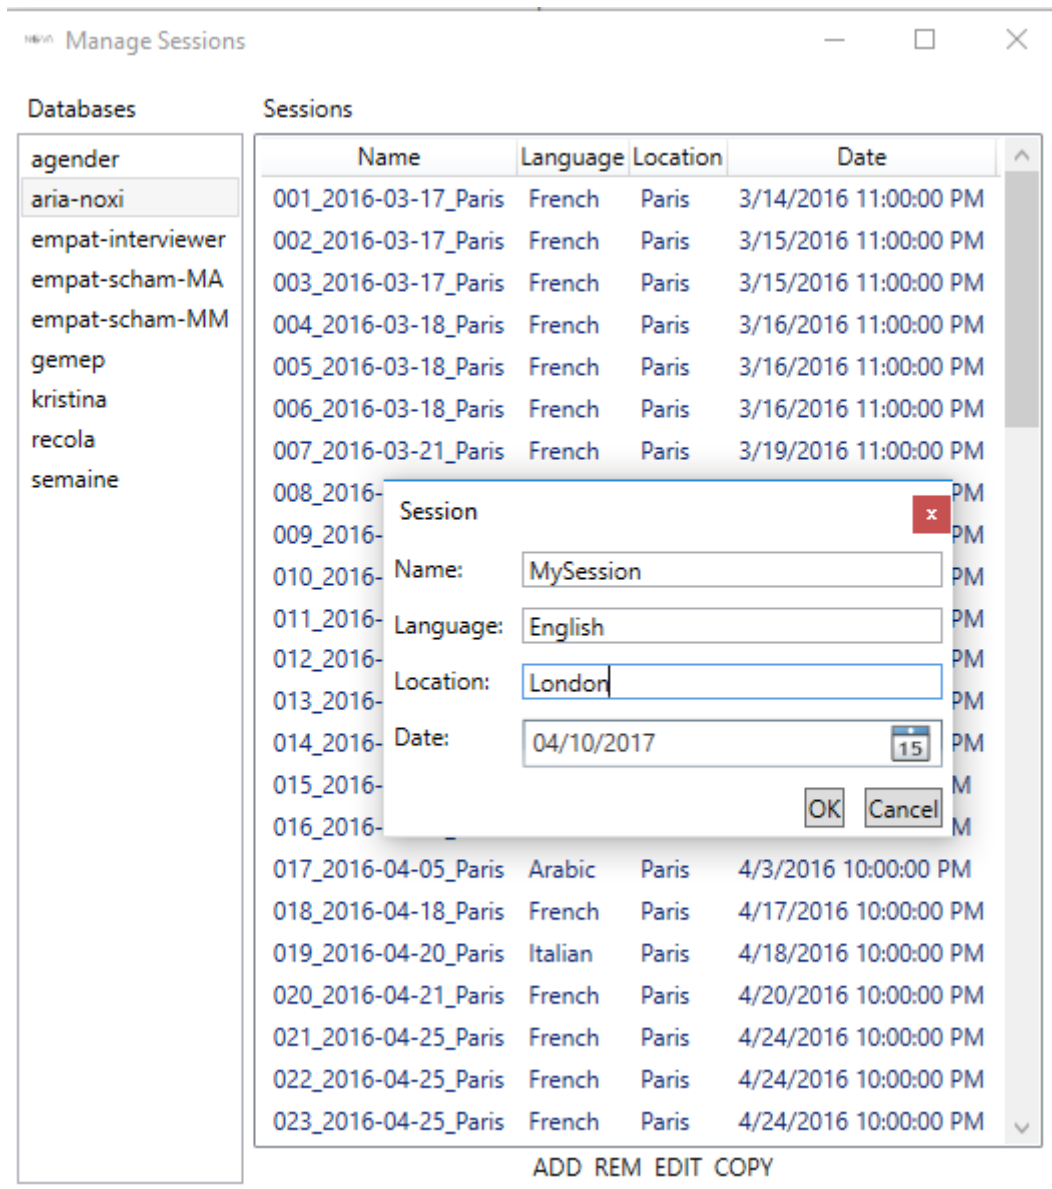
Manage Sessions

Databases

agender
aria-noxi
empat-interviewer
empat-scham-MA
empat-scham-MM
gemep
kristina
recola
semaine

Sessions

| Name | Language | Location | Date |
|---|---|---|---|
| 001_2016-03-17_Paris | French | Paris | 3/14/2016 11:00:00 PM |
| 002_2016-03-17_Paris | French | Paris | 3/15/2016 11:00:00 PM |
| 003_2016-03-17_Paris | French | Paris | 3/15/2016 11:00:00 PM |
| 004_2016-03-18_Paris | French | Paris | 3/16/2016 11:00:00 PM |
| 005_2016-03-18_Paris | French | Paris | 3/16/2016 11:00:00 PM |
| 006_2016-03-18_Paris | French | Paris | 3/16/2016 11:00:00 PM |
| 007_2016-03-21_Paris | French | Paris | 3/19/2016 11:00:00 PM |
| 008_2016- | | | PM |
| 009_2016- | | | PM |
| 010_2016- | | | PM |
| 011_2016- | | | PM |
| 012_2016- | | | PM |
| 013_2016- | | | PM |
| 014_2016- | | | PM |
| 015_2016- | | | M |
| 016_2016- | | | M |
| 017_2016-04-05_Paris | Arabic | Paris | 4/3/2016 10:00:00 PM |
| 018_2016-04-18_Paris | French | Paris | 4/17/2016 10:00:00 PM |
| 019_2016-04-20_Paris | Italian | Paris | 4/18/2016 10:00:00 PM |
| 020_2016-04-21_Paris | French | Paris | 4/20/2016 10:00:00 PM |
| 021_2016-04-25_Paris | French | Paris | 4/24/2016 10:00:00 PM |
| 022_2016-04-25_Paris | French | Paris | 4/24/2016 10:00:00 PM |
| 023_2016-04-25_Paris | French | Paris | 4/24/2016 10:00:00 PM |

Session
x
Name: MySession
Language: English
Location: London
Date: 04/10/2017
15
OK Cancel

ADD REM EDIT COPY